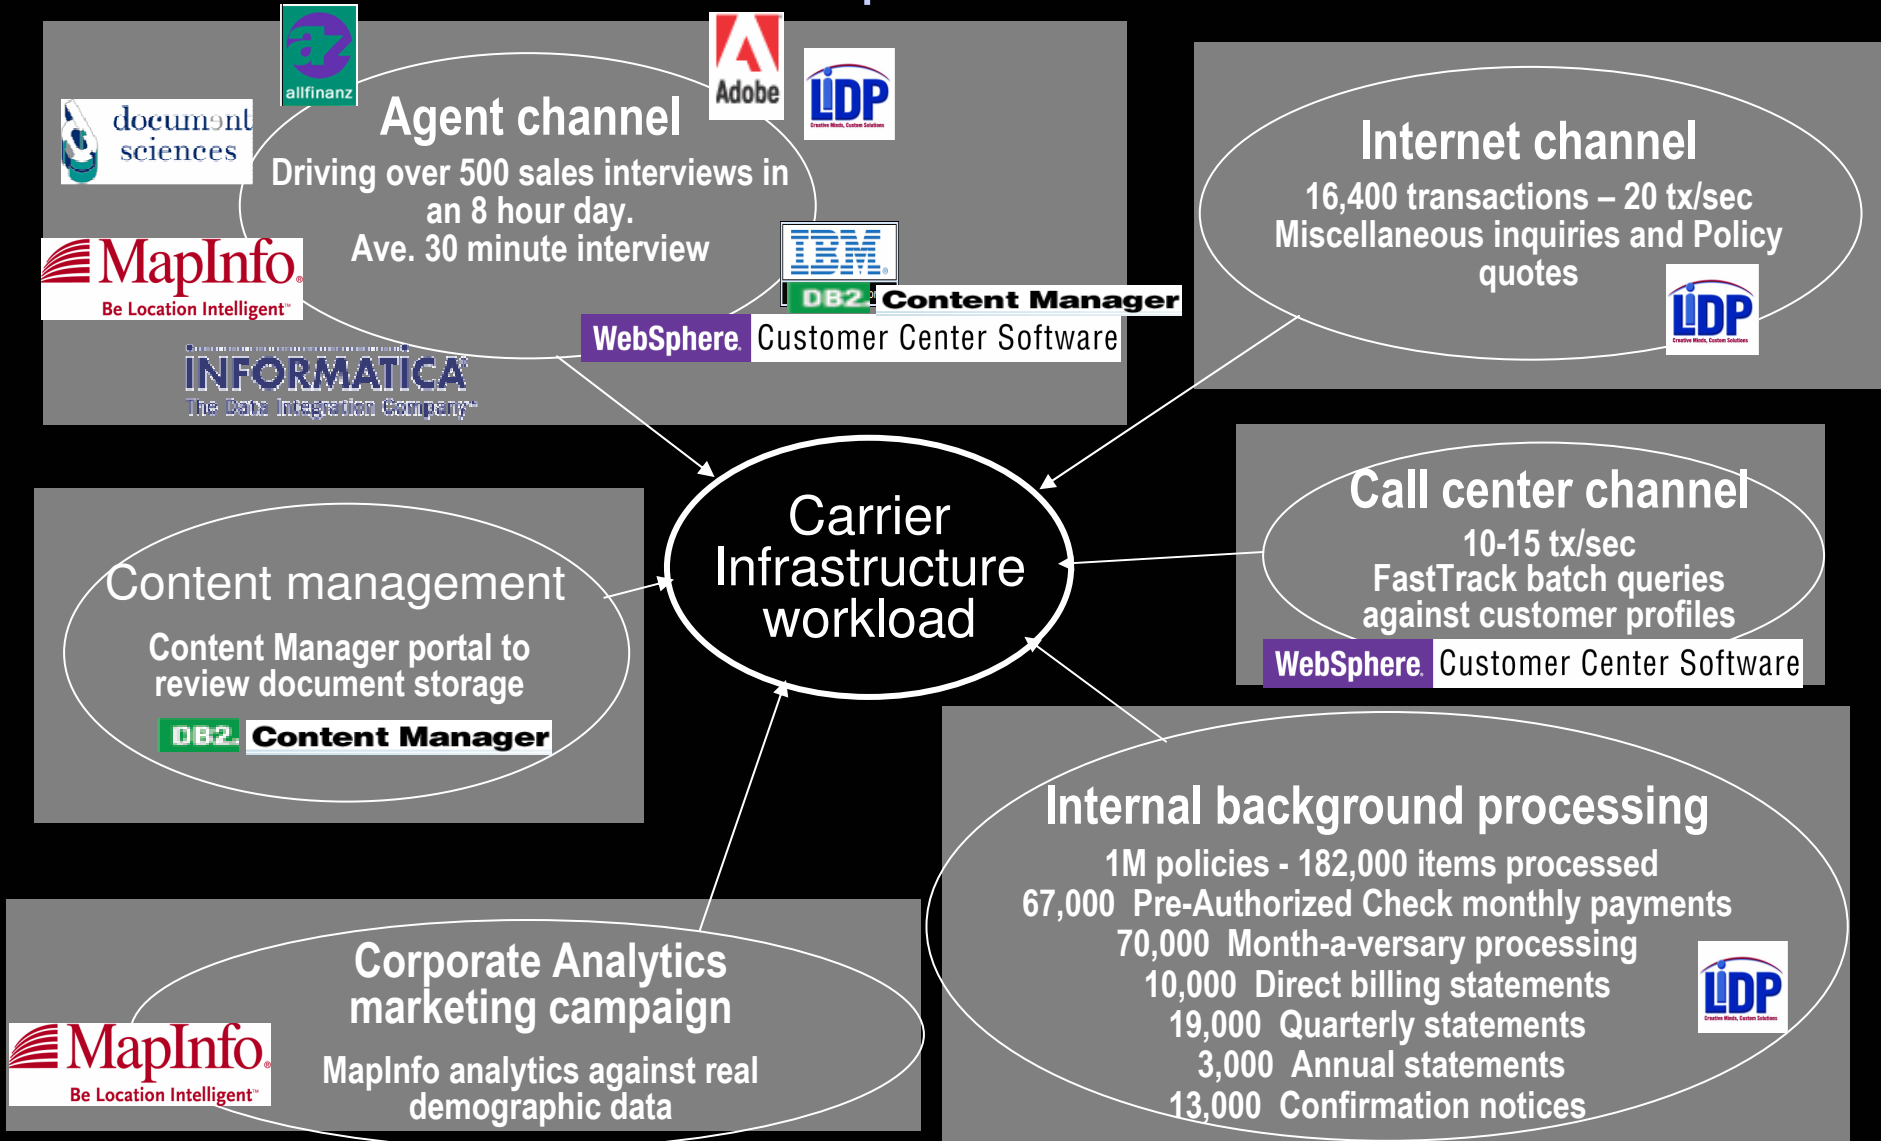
allfinanz

Adobe

LIDP

document sciences

Agent channel

Driving over 500 sales interviews in an 8 hour day.

Ave. 30 minute interview

MapInfo

Be Location Intelligent™

IBM

DB2. Content Manager

WebSphere. Customer Center Software

INFORMATICA

The Data Integration Company™

Internet channel

16,400 transactions – 20 tx/sec

Miscellaneous inquiries and Policy quotes

LIDP

Carrier Infrastructure workload

Content management

Content Manager portal to review document storage

DB2. Content Manager

Call center channel

10-15 tx/sec

FastTrack batch queries against customer profiles

WebSphere. Customer Center Software

Internal background processing

1M policies - 182,000 items processed

67,000 Pre-Authorized Check monthly payments

70,000 Month-a-versary processing

10,000 Direct billing statements

19,000 Quarterly statements

3,000 Annual statements

13,000 Confirmation notices

LIDP

Corporate Analytics marketing campaign

MapInfo analytics against real demographic data

MapInfo

Be Location Intelligent™